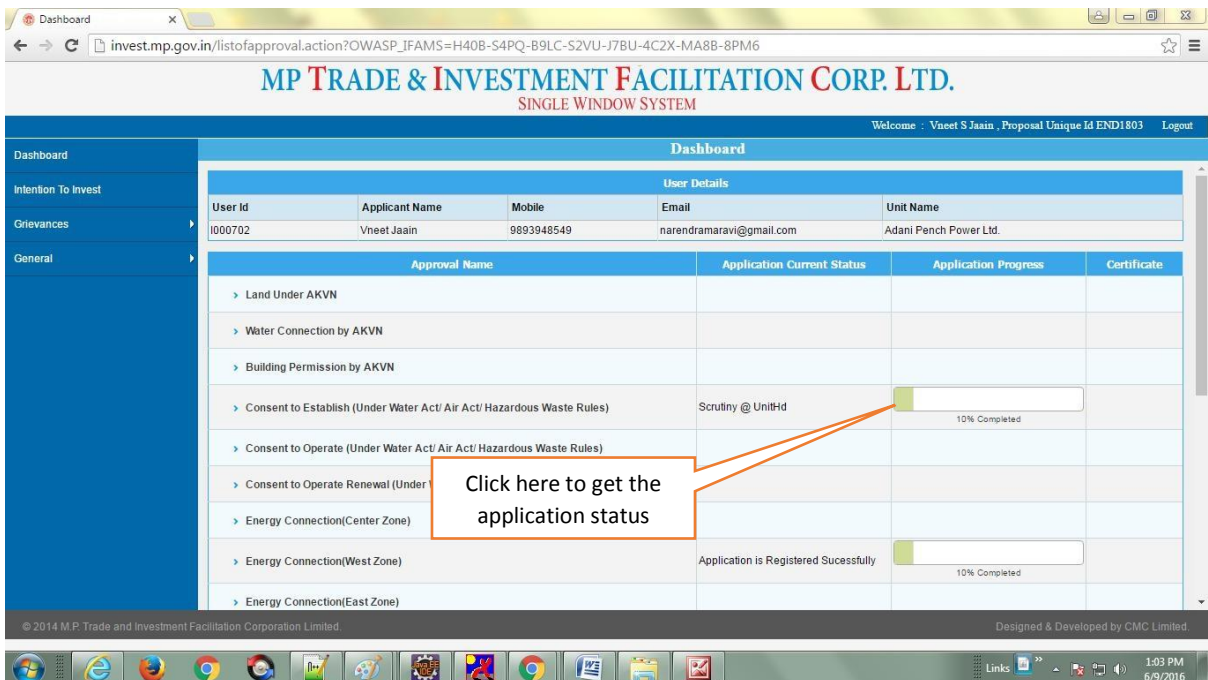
Dashboard

invest.mp.gov.in/listofapproval.action?OWASP_IFAMS=H40B-S4PQ-B9LC-S2VU-J7BU-4C2X-MA8B-8PM6

MP TRADE & INVESTMENT FACILITATION CORP. LTD.
SINGLE WINDOW SYSTEM

Welcome : Vneet S Jaain , Proposal Unique Id END1803 Logout

Dashboard
Intention To Invest
Grievances
General

Dashboard

User Details

| User Id | Applicant Name | Mobile | Email | Unit Name |
|---|---|---|---|---|
| I000702 | Vneet Jaain | 9893948549 | narendramaravi@gmail.com | Adani Pench Power Ltd. |

| Approval Name | Application Current Status | Application Progress | Certificate |
|---|---|---|---|
| › Land Under AKVN | | | |
| › Water Connection by AKVN | | | |
| › Building Permission by AKVN | | | |
| › Consent to Establish (Under Water Act/ Air Act/ Hazardous Waste Rules) | Scrutiny @ UnitHd | 10% Completed | |
| › Consent to Operate (Under Water Act/ Air Act/ Hazardous Waste Rules) | | | |
| › Consent to Operate Renewal (Under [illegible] | | | |
| › Energy Connection(Center Zone) | | | |
| › Energy Connection(West Zone) | Application is Registered Sucessfully | 10% Completed | |
| › Energy Connection(East Zone) | | | |

Click here to get the application status

© 2014 M.P. Trade and Investment Facilitation Corporation Limited.

Designed & Developed by CMC Limited.

Links 1:03 PM 6/9/2016